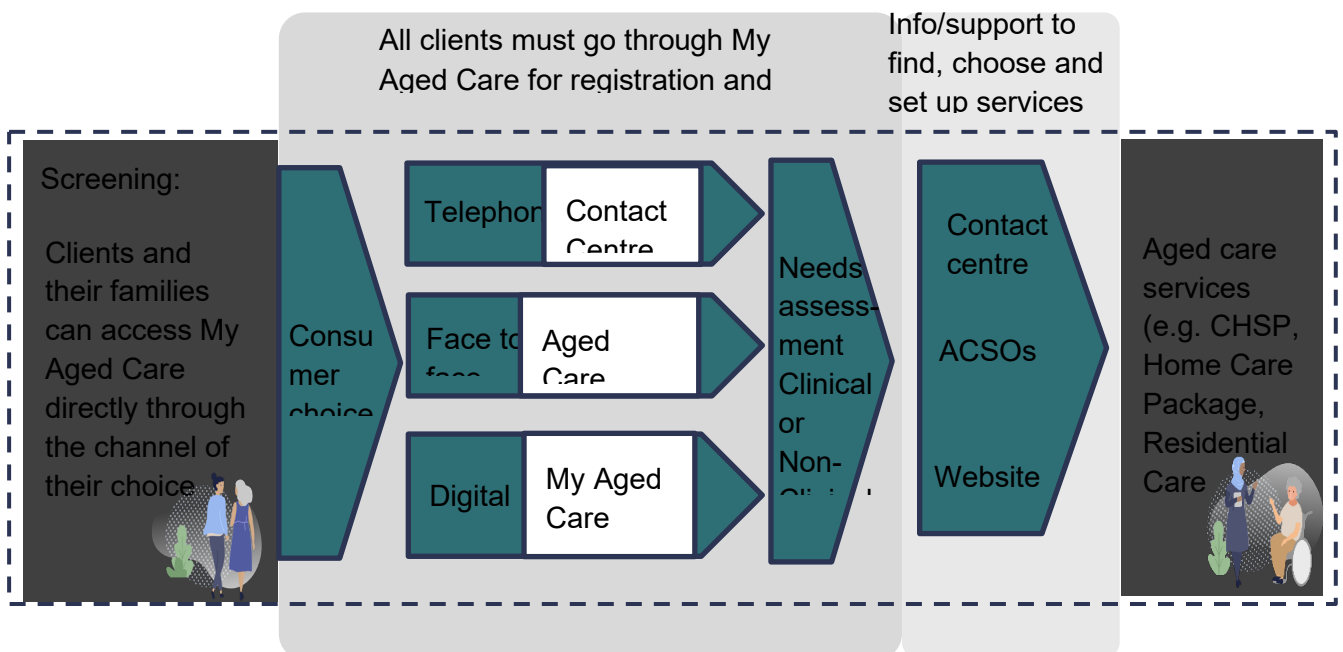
All clients must go through My Aged Care for registration and

Info/support to find, choose and set up services

Screening:

Clients and their families can access My Aged Care directly through the channel of their choice

Consumer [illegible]

Telephon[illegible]

Contact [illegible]

Face to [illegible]

Aged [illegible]

Digital

My Aged Care

Needs assessment Clinical or Non-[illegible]

Contact centre

ACSOs

Website

Aged care services (e.g. CHSP, Home Care Package, Residential Care